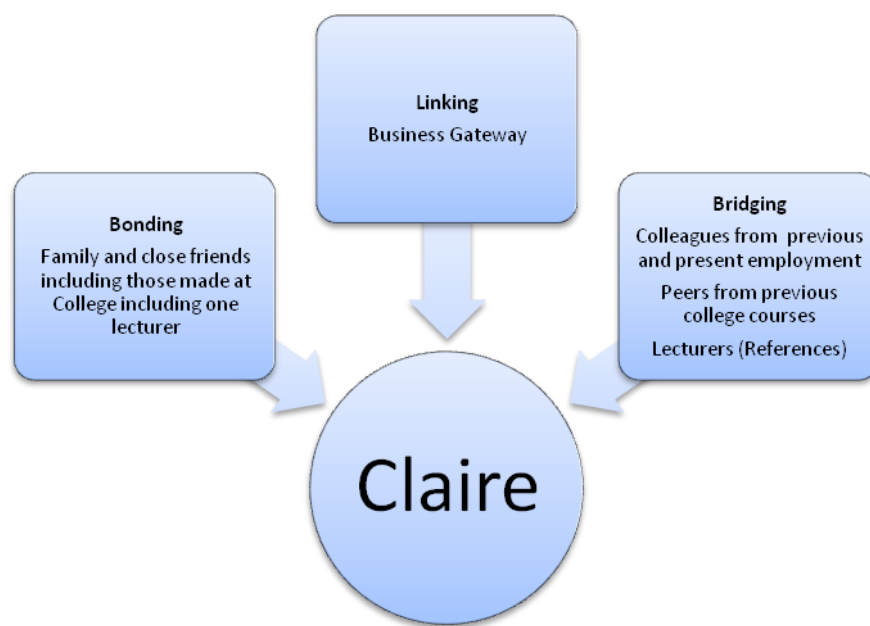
Linking
Business Gateway

Bonding
Family and close friends including those made at College including one lecturer

Bridging
Colleagues from previous and present employment
Peers from previous college courses
Lecturers (References)

Claire